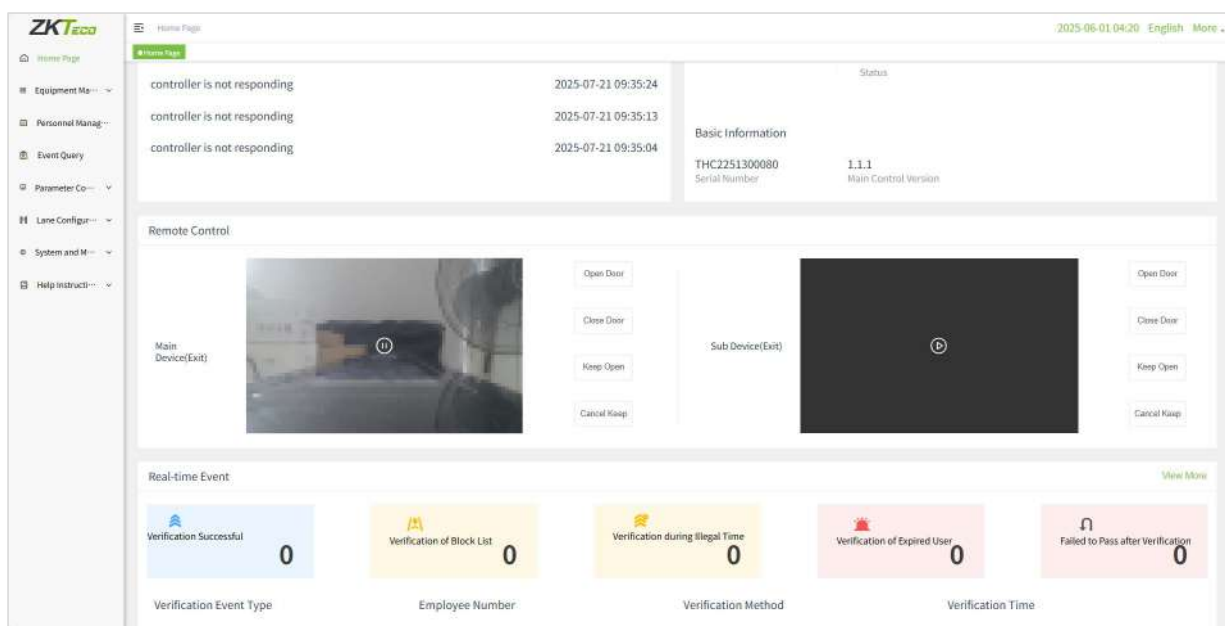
ZKTeco

Home Page
Equipment Ma···
Personnel Manag···
Event Query
Parameter Co···
Lane Configur···
System and M···
Help Instructi···

Home Page
Home Page

2025-06-01 04:20 English More

controller is not responding 2025-07-21 09:35:24
controller is not responding 2025-07-21 09:35:13
controller is not responding 2025-07-21 09:35:04

Status

Basic Information

THC2251300080
Serial Number

1.1.1
Main Control Version

Remote Control

Main Device(Exit)

Open Door
Close Door
Keep Open
Cancel Keep

Sub Device(Exit)

Open Door
Close Door
Keep Open
Cancel Keep

Real-time Event

View More

Verification Successful
0

Verification of Block List
0

Verification during Illegal Time
0

Verification of Expired User
0

Failed to Pass after Verification
0

| Verification Event Type | Employee Number | Verification Method | Verification Time |
|---|---|---|---|